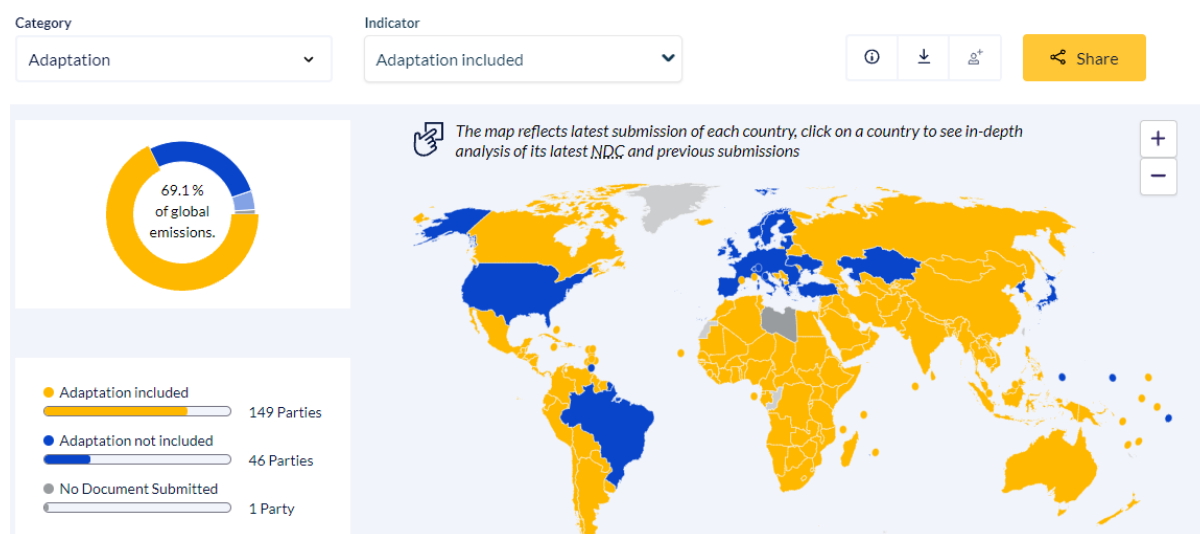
Category

Adaptation

Indicator

Adaptation included

Share

69.1 % of global emissions.

The map reflects latest submission of each country, click on a country to see in-depth analysis of its latest NDC and previous submissions

+

−

Adaptation included

149 Parties

Adaptation not included

46 Parties

No Document Submitted

1 Party